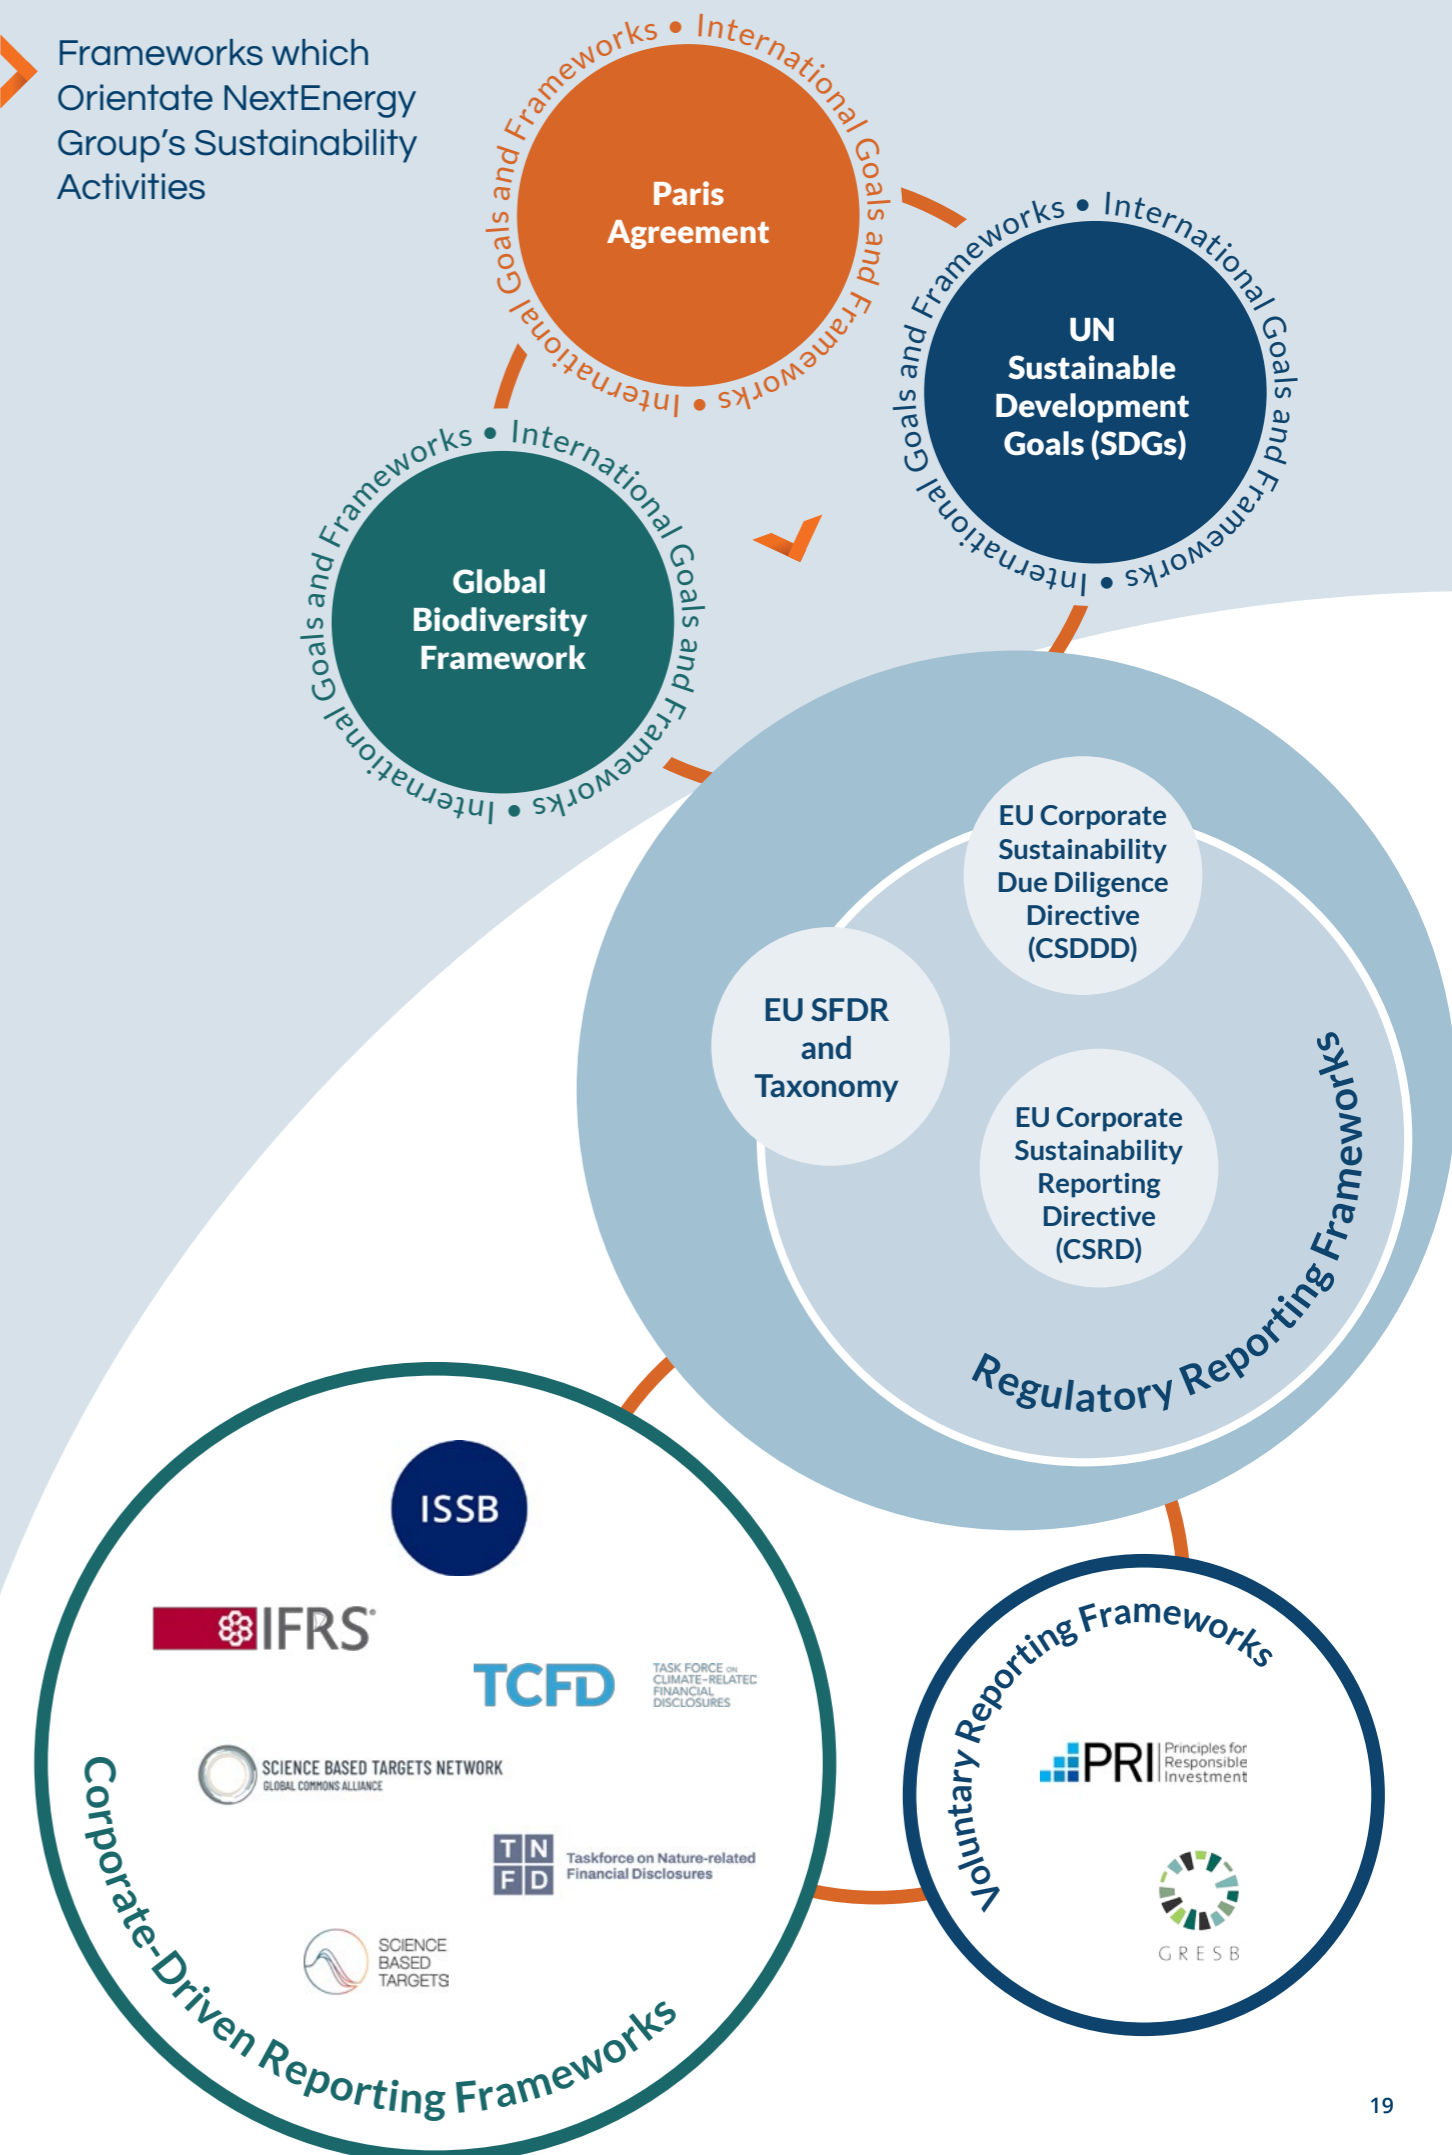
Frameworks which Orientate NextEnergy Group's Sustainability Activities

International Goals and Frameworks • International Goals and Frameworks •

Paris Agreement

International Goals and Frameworks • International Goals and Frameworks •

UN Sustainable Development Goals (SDGs)

International Goals and Frameworks • International Goals and Frameworks •

Global Biodiversity Framework

EU Corporate Sustainability Due Diligence Directive (CSDDD)

EU SFDR and Taxonomy

EU Corporate Sustainability Reporting Directive (CSRD)

Regulatory Reporting Frameworks

ISSB

IFRS

TCFD TASK FORCE ON CLIMATE-RELATED FINANCIAL DISCLOSURES

SCIENCE BASED TARGETS NETWORK GLOBAL COMMONS ALLIANCE

TNFD Taskforce on Nature-related Financial Disclosures

SCIENCE BASED TARGETS

Corporate-Driven Reporting Frameworks

Voluntary Reporting Frameworks

PRI Principles for Responsible Investment

GRESB

19